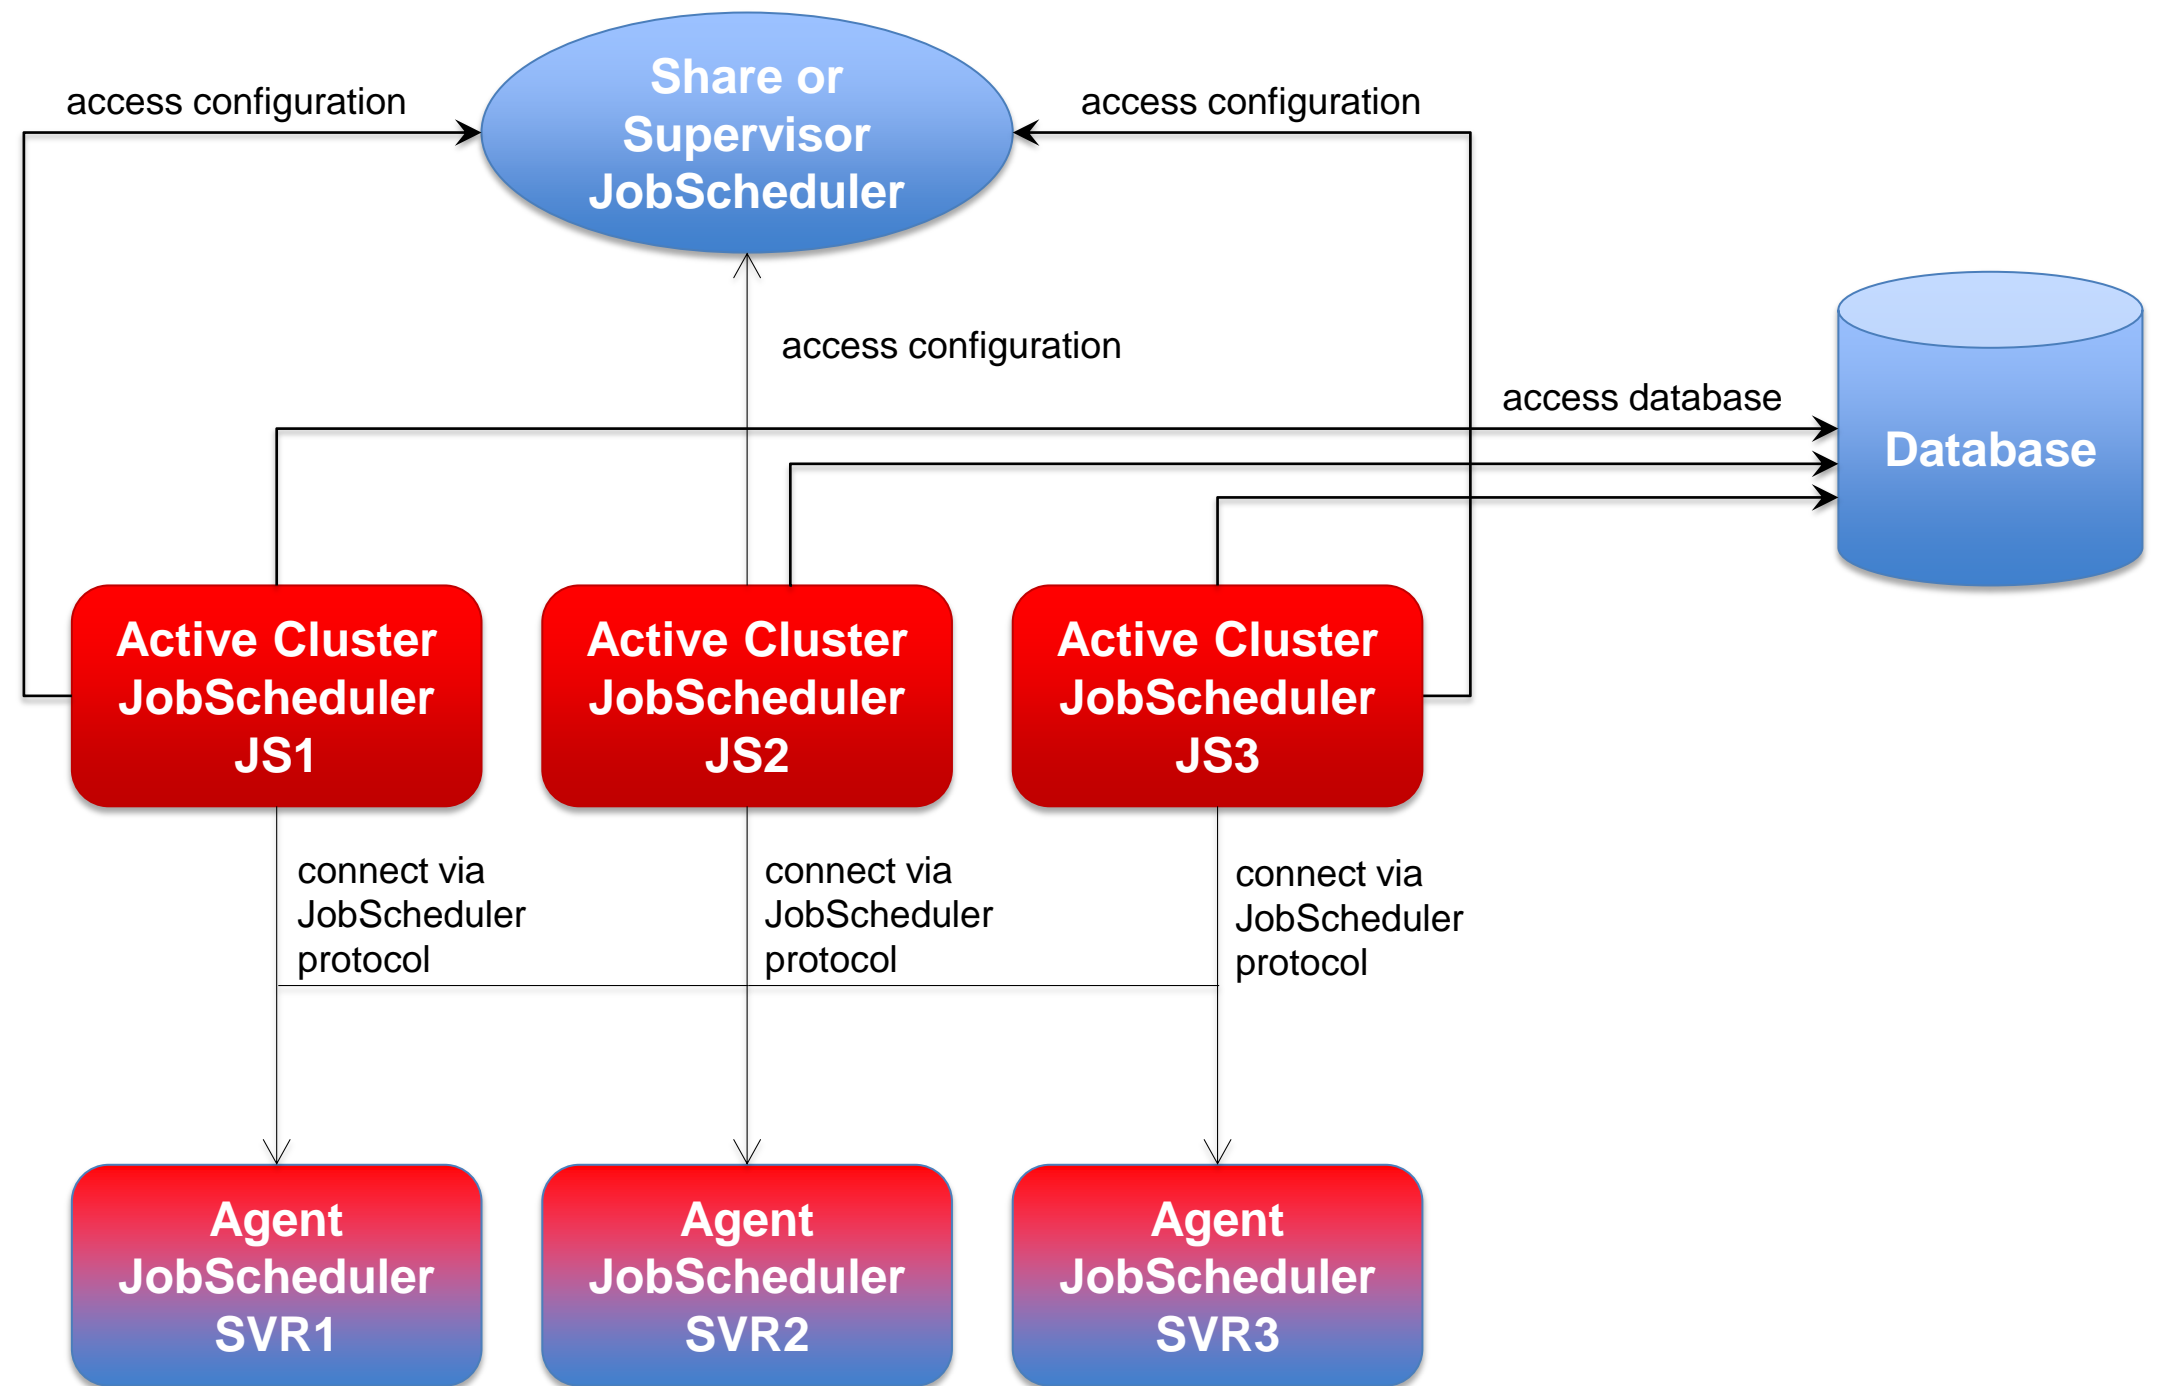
access configuration

Share or Supervisor JobScheduler

access configuration

access configuration

access database

Database

Active Cluster JobScheduler JS1

Active Cluster JobScheduler JS2

Active Cluster JobScheduler JS3

connect via JobScheduler protocol

connect via JobScheduler protocol

connect via JobScheduler protocol

Agent JobScheduler SVR1

Agent JobScheduler SVR2

Agent JobScheduler SVR3